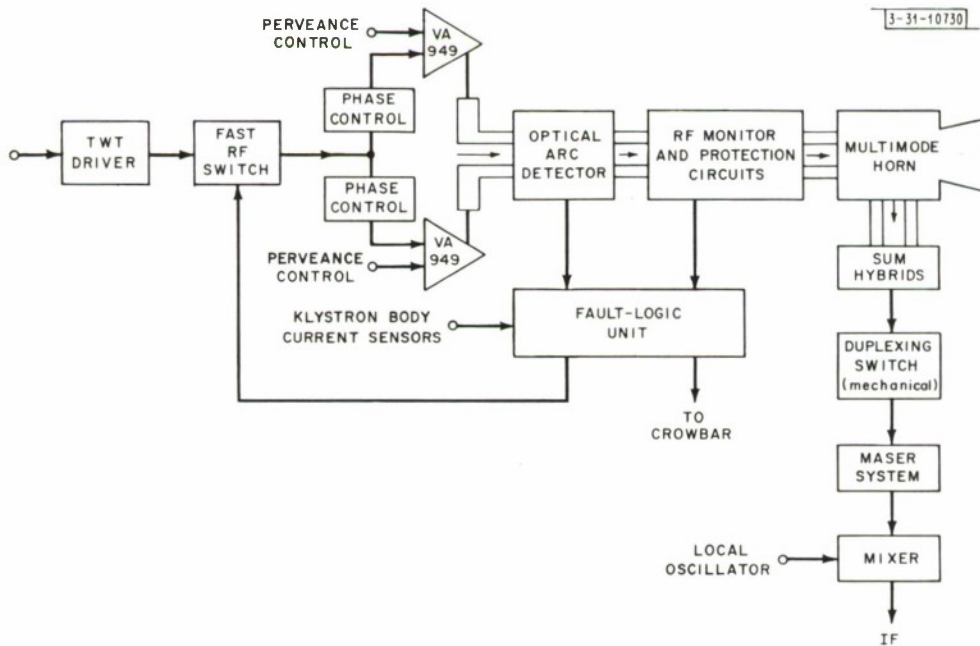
3-31-10730

PERVEANCE CONTROL

VA 949

TWT DRIVER

FAST RF SWITCH

PHASE CONTROL

PHASE CONTROL

OPTICAL ARC DETECTOR

RF MONITOR AND PROTECTION CIRCUITS

MULTIMODE HORN

PERVEANCE CONTROL

VA 949

SUM HYBRIDS

KLYSTRON BODY CURRENT SENSORS

FAULT-LOGIC UNIT

DUPLEXING SWITCH (mechanical)

TO CROWBAR

MASER SYSTEM

LOCAL OSCILLATOR

MIXER

IF